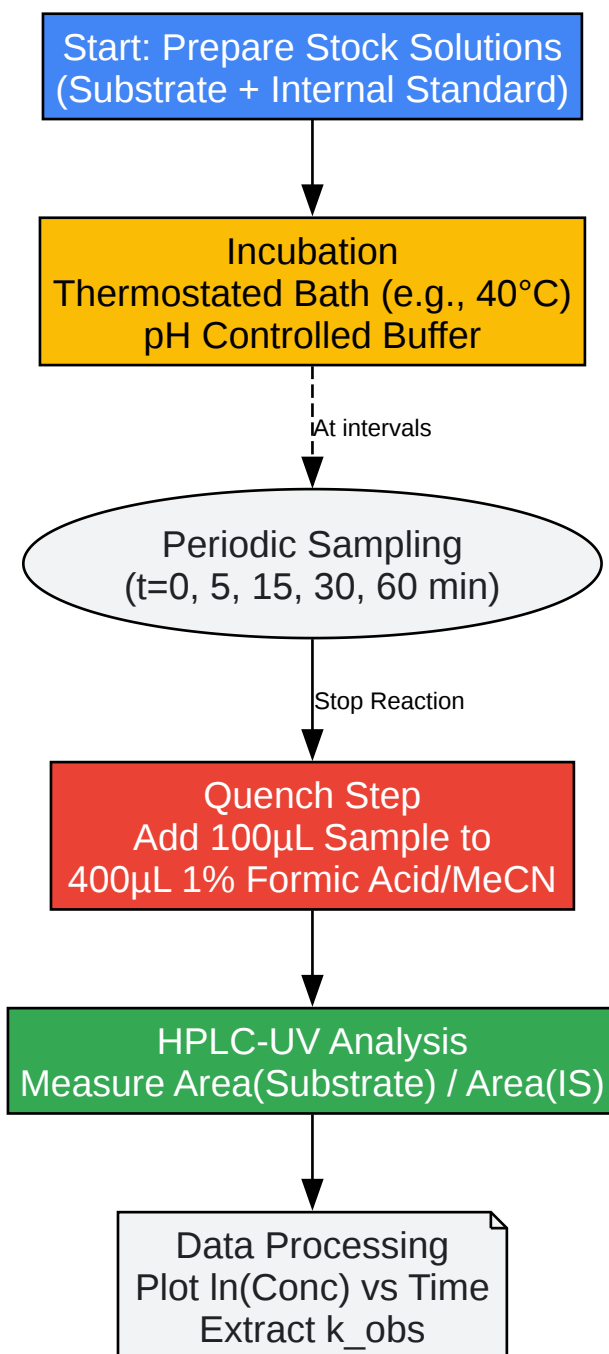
Start: Prepare Stock Solutions
(Substrate + Internal Standard)

Incubation
Thermostated Bath (e.g., 40°C)
pH Controlled Buffer

At intervals

Periodic Sampling
(t=0, 5, 15, 30, 60 min)

Stop Reaction

Quench Step
Add 100µL Sample to
400µL 1% Formic Acid/MeCN

HPLC-UV Analysis
Measure Area(Substrate) / Area(IS)

Data Processing
Plot ln(Conc) vs Time
Extract k_obs